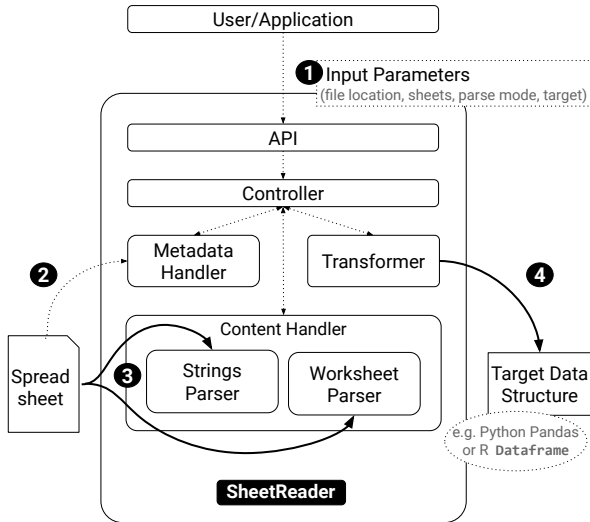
User/Application

1 Input Parameters
(file location, sheets, parse mode, target)

API

Controller

Metadata Handler

Transformer

2

4

Content Handler

Spread sheet

3

Strings Parser

Worksheet Parser

Target Data Structure

e.g. Python Pandas or R Dataframe

SheetReader